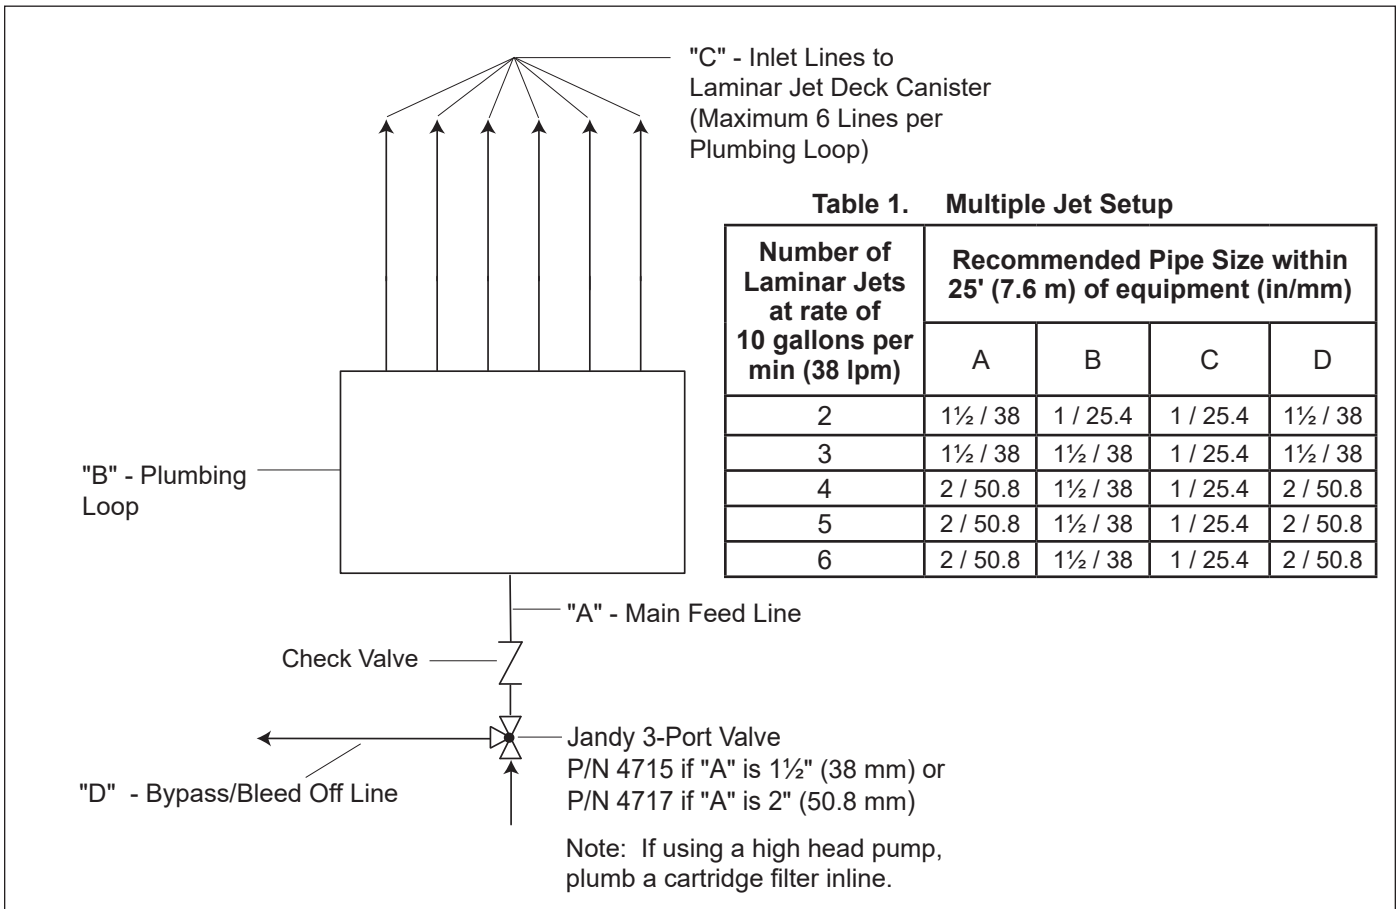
"C" - Inlet Lines to Laminar Jet Deck Canister (Maximum 6 Lines per Plumbing Loop)

Table 1. Multiple Jet Setup

| Number of Laminar Jets at rate of 10 gallons per min (38 lpm) | Recommended Pipe Size within 25' (7.6 m) of equipment (in/mm) | | | |
|---|---|---|---|---|
| | A | B | C | D |
| 2 | 1½ / 38 | 1 / 25.4 | 1 / 25.4 | 1½ / 38 |
| 3 | 1½ / 38 | 1½ / 38 | 1 / 25.4 | 1½ / 38 |
| 4 | 2 / 50.8 | 1½ / 38 | 1 / 25.4 | 2 / 50.8 |
| 5 | 2 / 50.8 | 1½ / 38 | 1 / 25.4 | 2 / 50.8 |
| 6 | 2 / 50.8 | 1½ / 38 | 1 / 25.4 | 2 / 50.8 |

"B" - Plumbing Loop

"A" - Main Feed Line

Check Valve

Jandy 3-Port Valve
P/N 4715 if "A" is 1½" (38 mm) or
P/N 4717 if "A" is 2" (50.8 mm)

"D" - Bypass/Bleed Off Line

Note: If using a high head pump, plumb a cartridge filter inline.